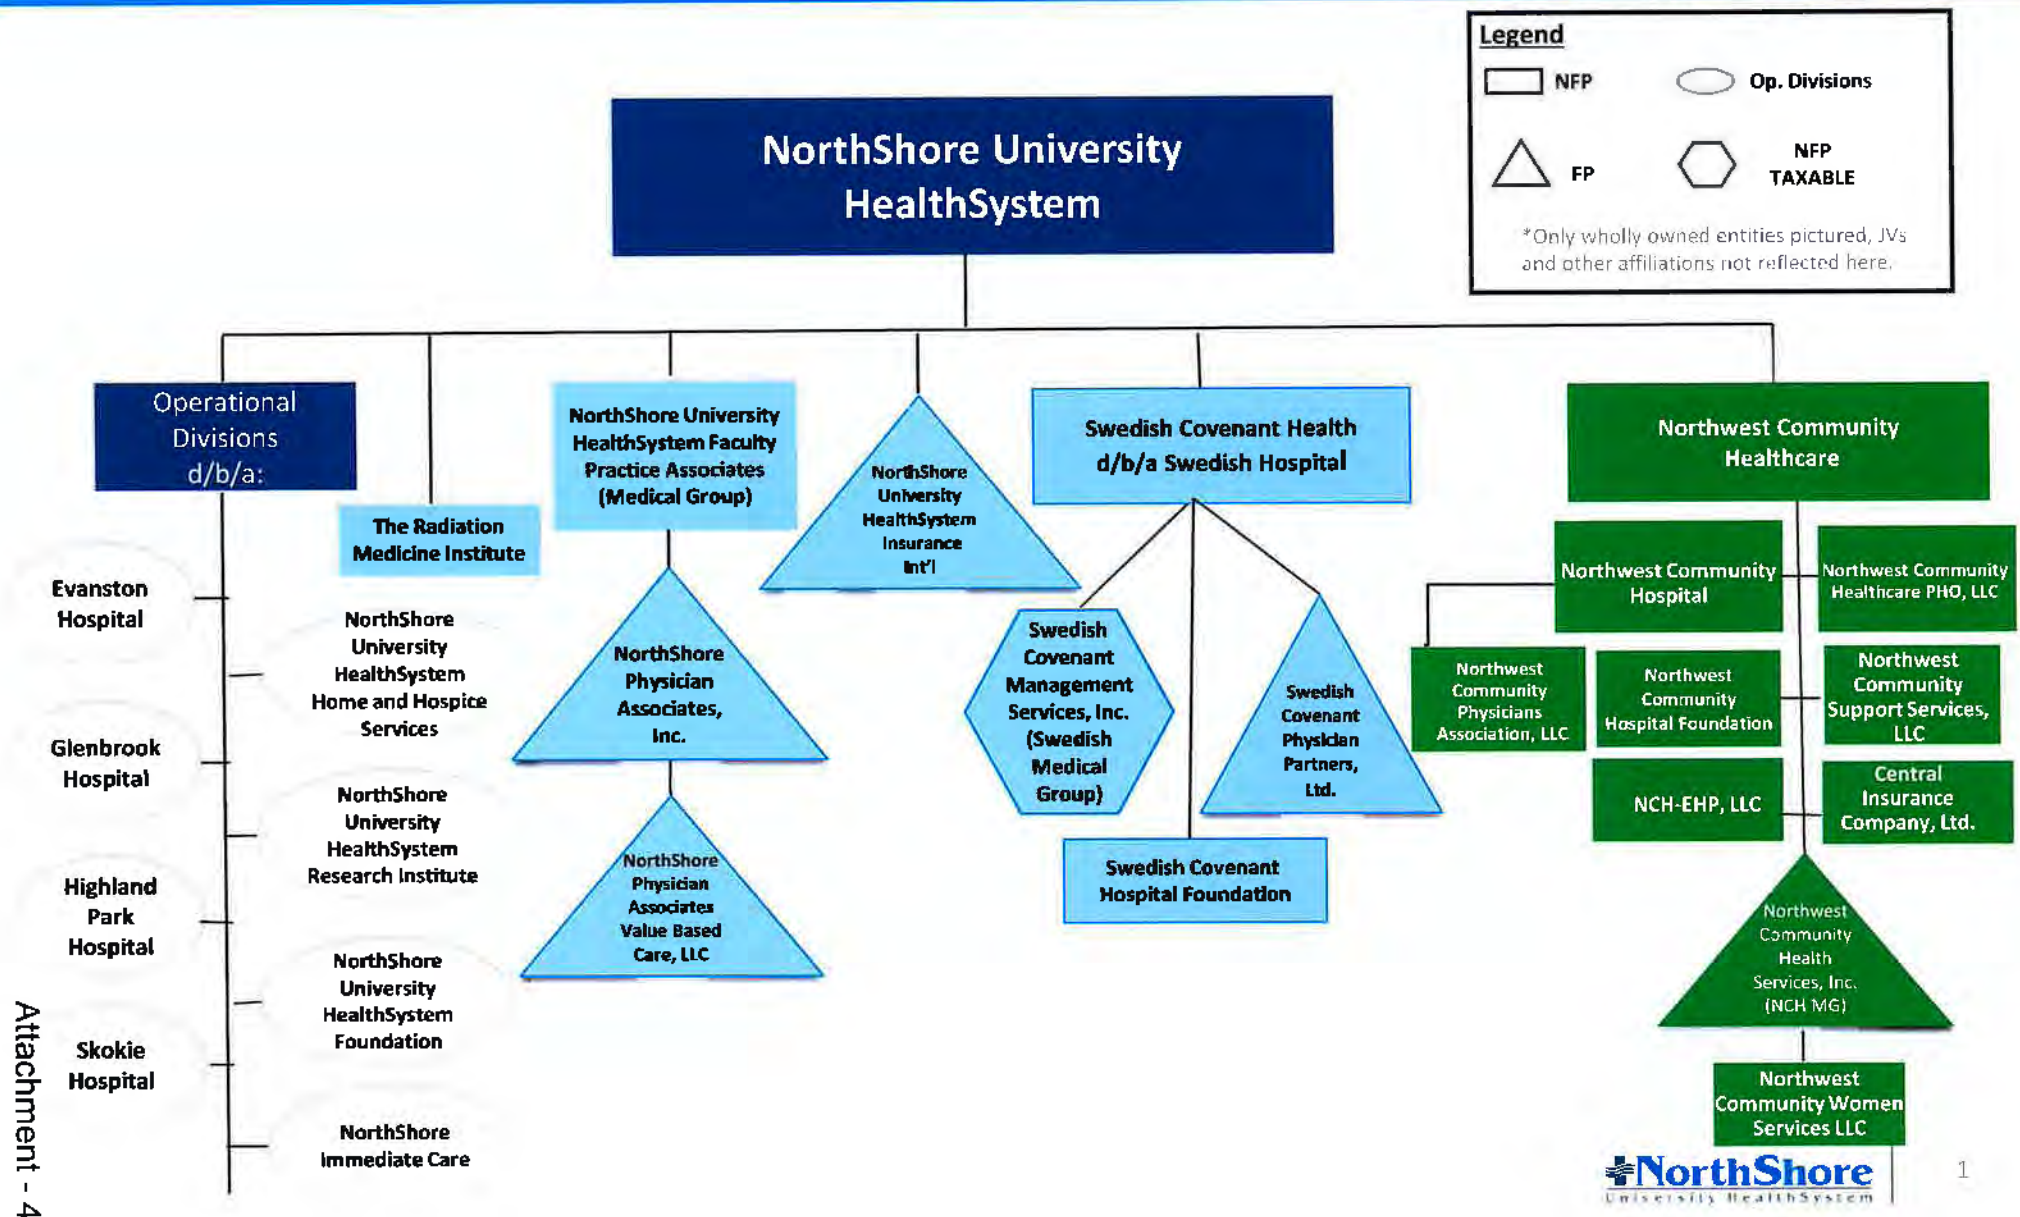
Legend

NFP

Op. Divisions

FP

NFP TAXABLE

*Only wholly owned entities pictured, JVs and other affiliations not reflected here.

NorthShore University HealthSystem

Operational Divisions d/b/a:

Evanston Hospital

Glenbrook Hospital

Highland Park Hospital

Skokie Hospital

NorthShore University HealthSystem Home and Hospice Services

NorthShore University HealthSystem Research Institute

NorthShore University HealthSystem Foundation

NorthShore Immediate Care

The Radiation Medicine Institute

NorthShore University HealthSystem Faculty Practice Associates (Medical Group)

NorthShore Physician Associates, Inc.

NorthShore Physician Associates Value Based Care, LLC

NorthShore University HealthSystem Insurance Int'l

Swedish Covenant Health d/b/a Swedish Hospital

Swedish Covenant Management Services, Inc. (Swedish Medical Group)

Swedish Covenant Physician Partners, Ltd.

Swedish Covenant Hospital Foundation

Northwest Community Healthcare

Northwest Community Hospital

Northwest Community Healthcare PHO, LLC

Northwest Community Physicians Association, LLC

Northwest Community Hospital Foundation

Northwest Community Support Services, LLC

NCH-EHP, LLC

Central Insurance Company, Ltd.

Northwest Community Health Services, Inc. (NCH MG)

Northwest Community Women Services LLC

NorthShore University HealthSystem

1

Attachment - 4